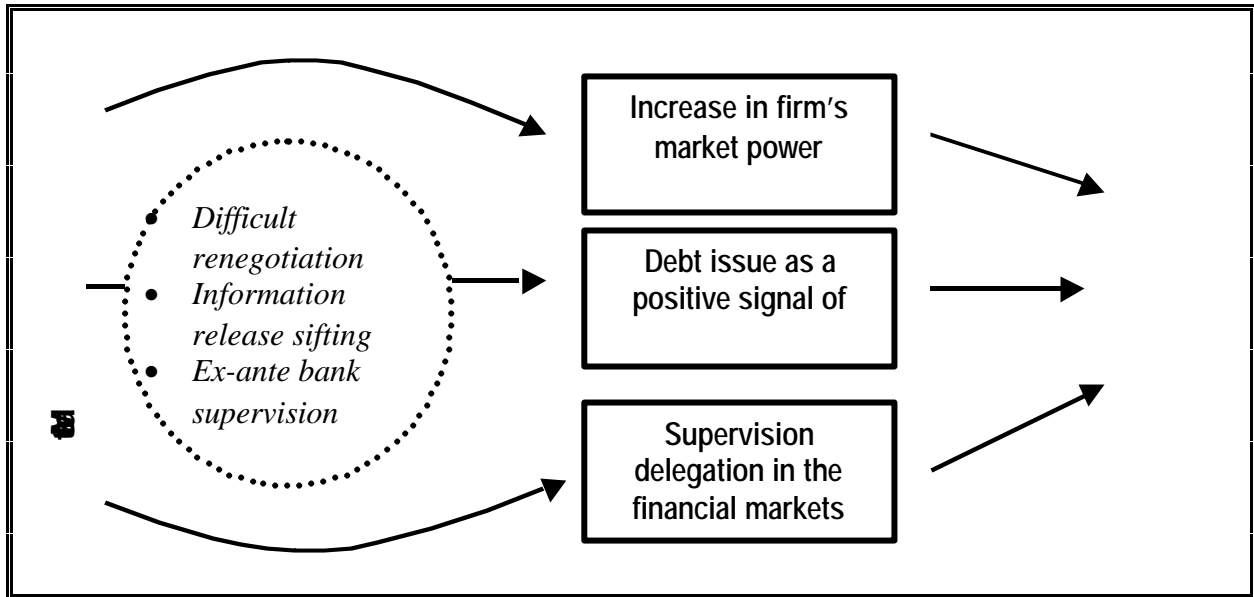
Increase in firm's market power

- Difficult renegotiation
- Information release sifting
- Ex-ante bank supervision

Debt issue as a positive signal of

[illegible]

Supervision delegation in the financial markets